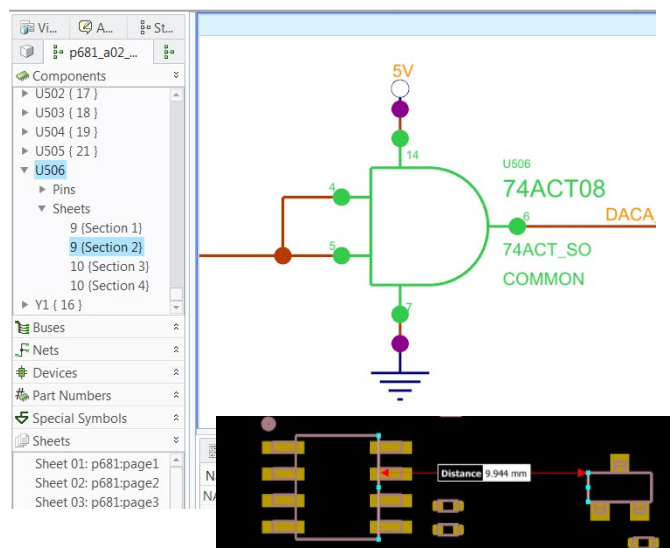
Vi... A... St...
p681_a02_...
Components
U502 { 17 }
U503 { 18 }
U504 { 19 }
U505 { 21 }
U506
Pins
Sheets
9 (Section 1)
9 (Section 2)
10 (Section 3)
10 (Section 4)
Y1 { 16 }
Buses
Nets
Devices
Part Numbers
Special Symbols
Sheets
Sheet 01: p681:page1
Sheet 02: p681:page2
Sheet 03: p681:page3

5V
14
U506
74ACT08
4
5
6
DACA_
74ACT_SO
COMMON
7

N
NA
Distance 9.944 mm